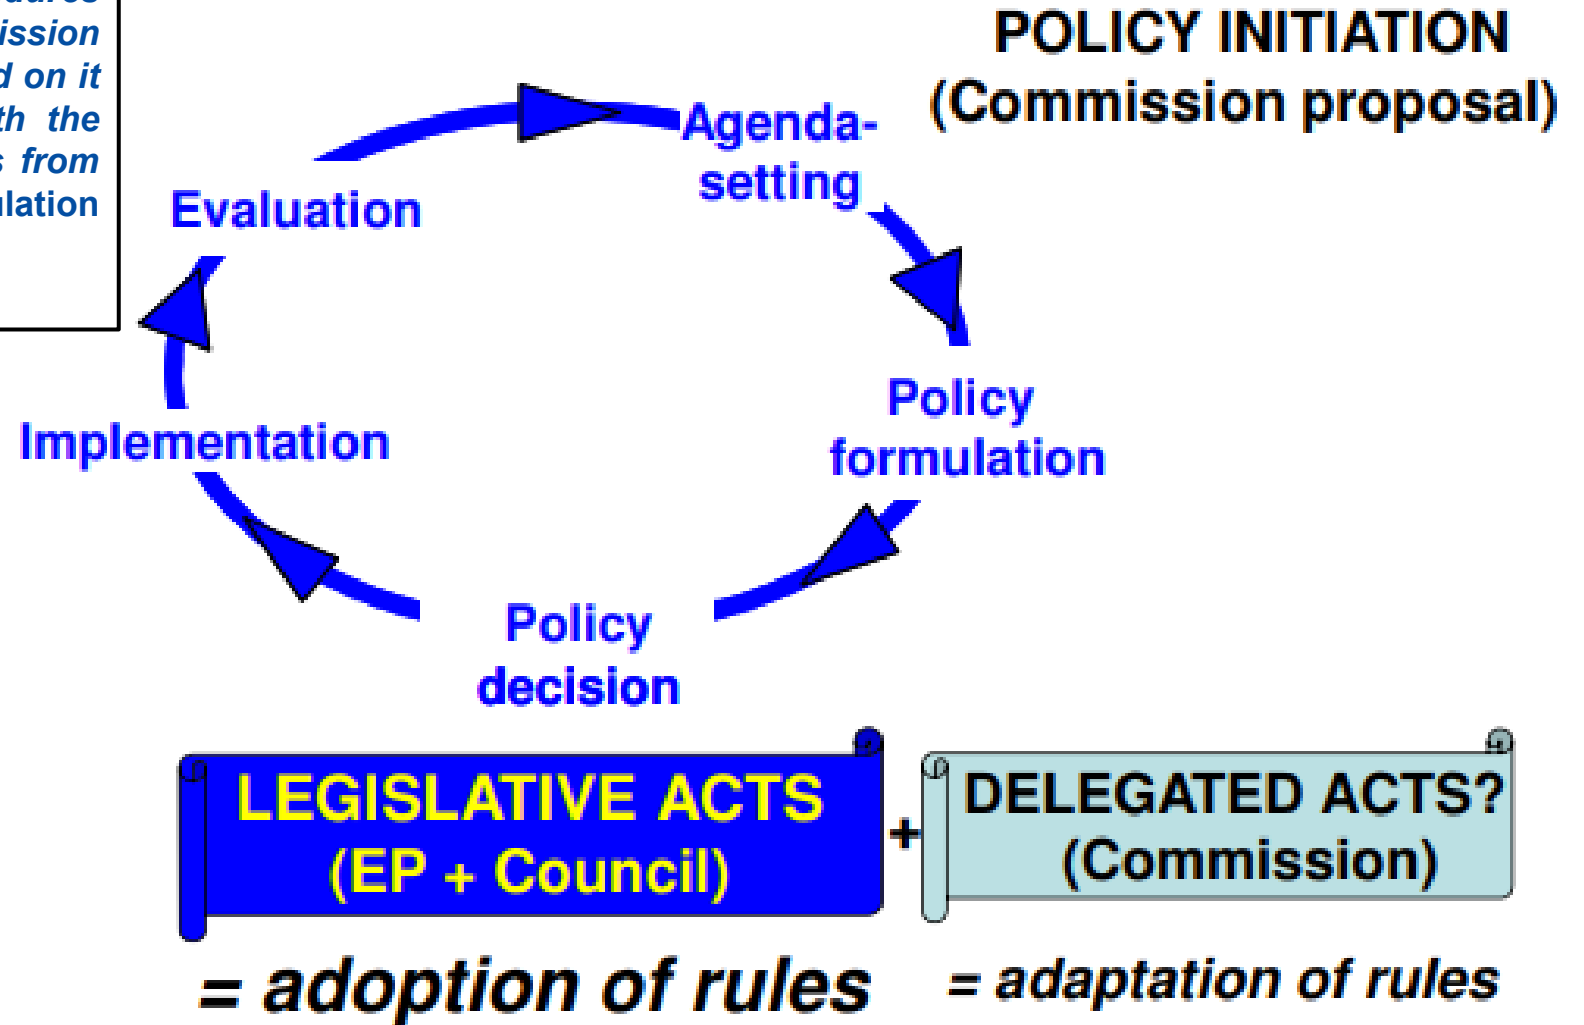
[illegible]ission
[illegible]d on it
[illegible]th the
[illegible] from
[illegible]lation

POLICY INITIATION
(Commission proposal)

Agenda-setting

Evaluation

Policy formulation

Implementation

Policy decision

LEGISLATIVE ACTS
(EP + Council)

+

DELEGATED ACTS?
(Commission)

= adoption of rules

= adaptation of rules